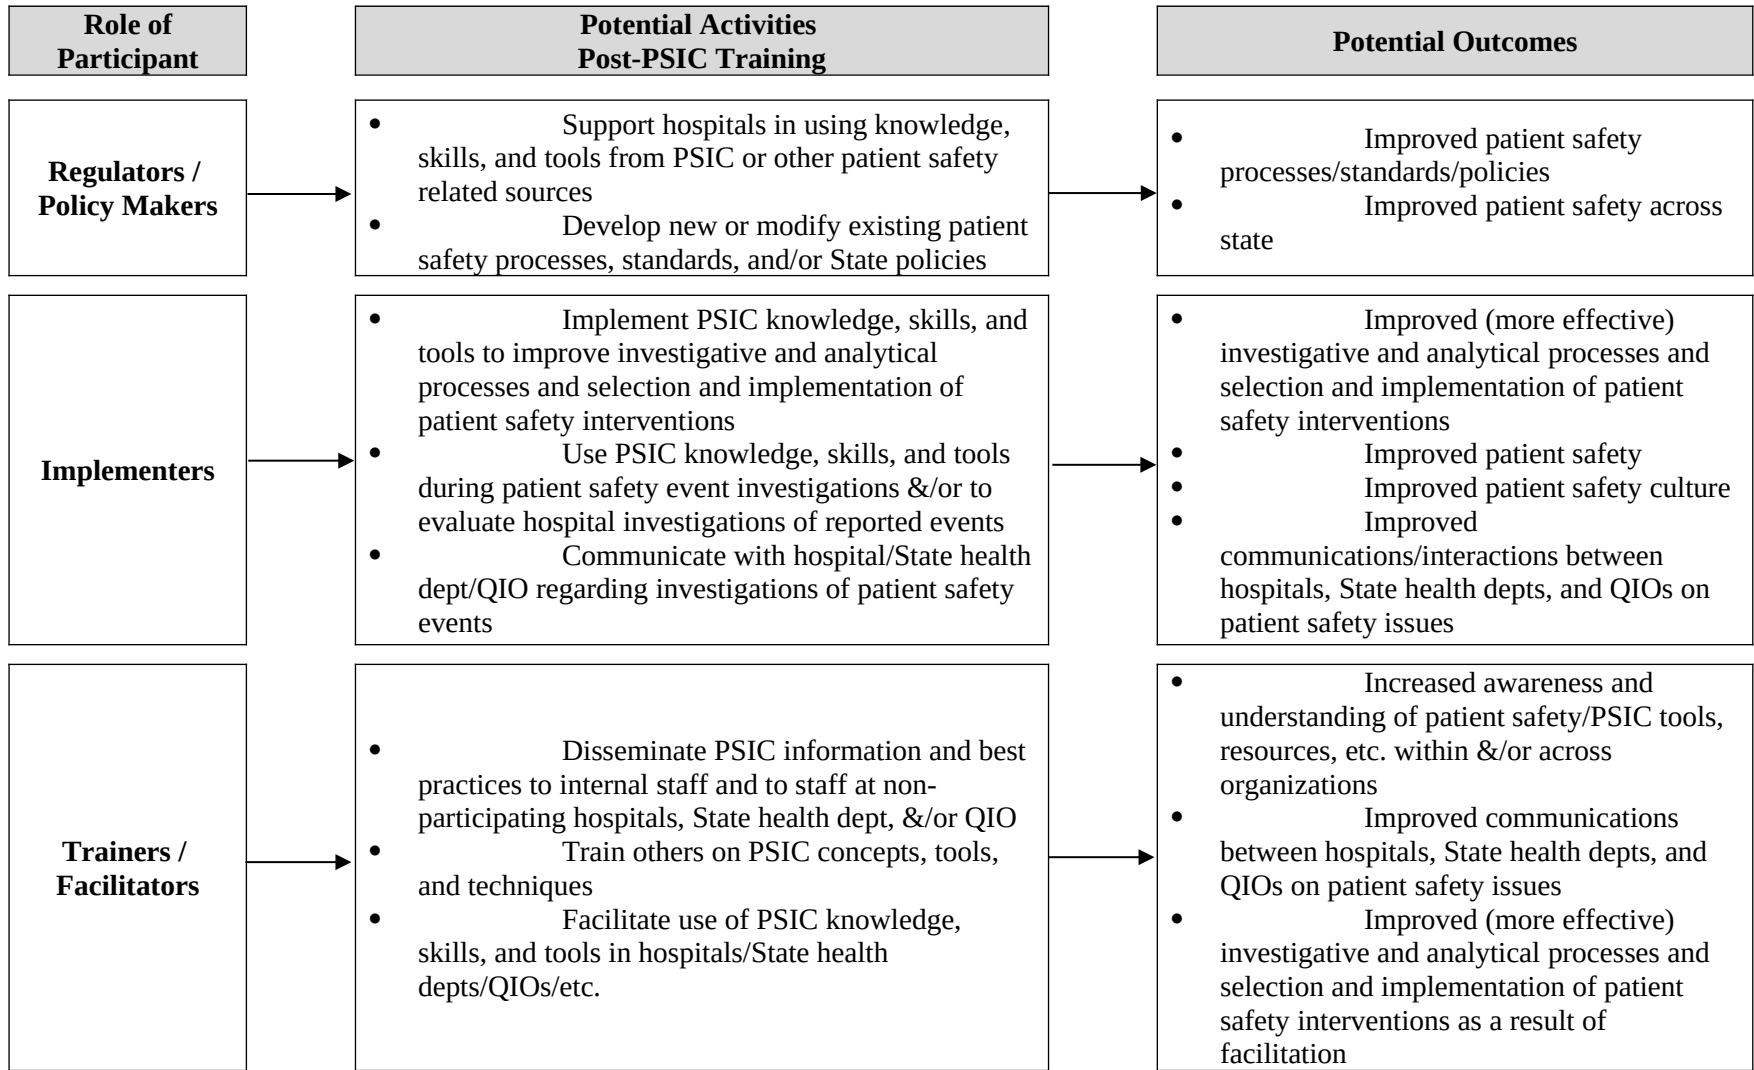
| Role of Participant | Potential Activities Post-PSIC Training | Potential Outcomes |
|---|---|---|
| Regulators / Policy Makers | • Support hospitals in using knowledge, skills, and tools from PSIC or other patient safety related sources<br>• Develop new or modify existing patient safety processes, standards, and/or State policies | • Improved patient safety processes/standards/policies<br>• Improved patient safety across state |
| Implementers | • Implement PSIC knowledge, skills, and tools to improve investigative and analytical processes and selection and implementation of patient safety interventions<br>• Use PSIC knowledge, skills, and tools during patient safety event investigations &/or to evaluate hospital investigations of reported events<br>• Communicate with hospital/State health dept/QIO regarding investigations of patient safety events | • Improved (more effective) investigative and analytical processes and selection and implementation of patient safety interventions<br>• Improved patient safety<br>• Improved patient safety culture<br>• Improved communications/interactions between hospitals, State health depts, and QIOs on patient safety issues |
| Trainers / Facilitators | • Disseminate PSIC information and best practices to internal staff and to staff at non-participating hospitals, State health dept, &/or QIO<br>• Train others on PSIC concepts, tools, and techniques<br>• Facilitate use of PSIC knowledge, skills, and tools in hospitals/State health depts/QIOs/etc. | • Increased awareness and understanding of patient safety/PSIC tools, resources, etc. within &/or across organizations<br>• Improved communications between hospitals, State health depts, and QIOs on patient safety issues<br>• Improved (more effective) investigative and analytical processes and selection and implementation of patient safety interventions as a result of facilitation |